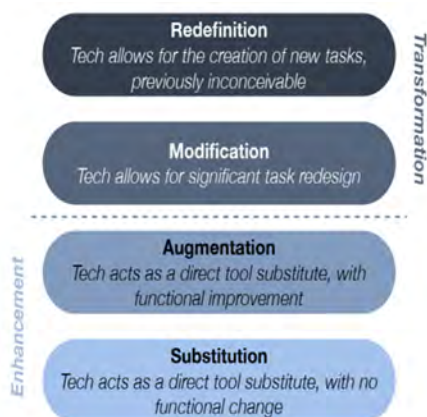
Redefinition
Tech allows for the creation of new tasks, previously inconceivable

Modification
Tech allows for significant task redesign

Transformation

Augmentation
Tech acts as a direct tool substitute, with functional improvement

Substitution
Tech acts as a direct tool substitute, with no functional change

Enhancement